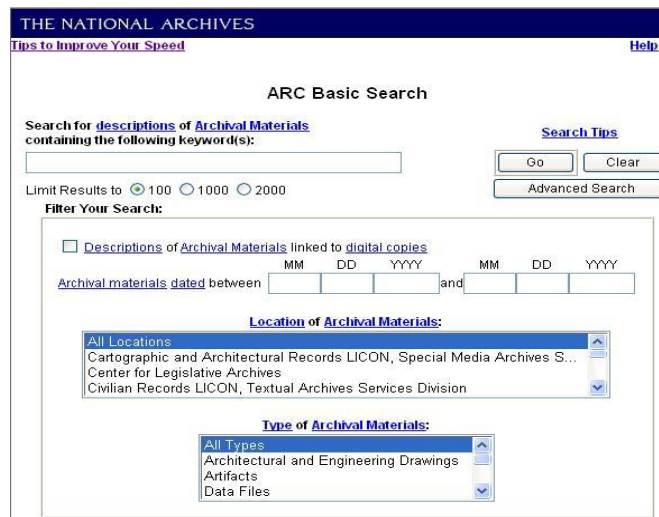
THE NATIONAL ARCHIVES

Tips to Improve Your Speed

Help

ARC Basic Search

Search for descriptions of Archival Materials containing the following keyword(s):

Search Tips

Go

Clear

Limit Results to 100 1000 2000

Advanced Search

Filter Your Search:

Descriptions of Archival Materials linked to digital copies

Archival materials dated between MM DD YYYY and MM DD YYYY

Location of Archival Materials:

All Locations
Cartographic and Architectural Records LICON, Special Media Archives S...
Center for Legislative Archives
Civilian Records LICON, Textual Archives Services Division

Type of Archival Materials:

All Types
Architectural and Engineering Drawings
Artifacts
Data Files